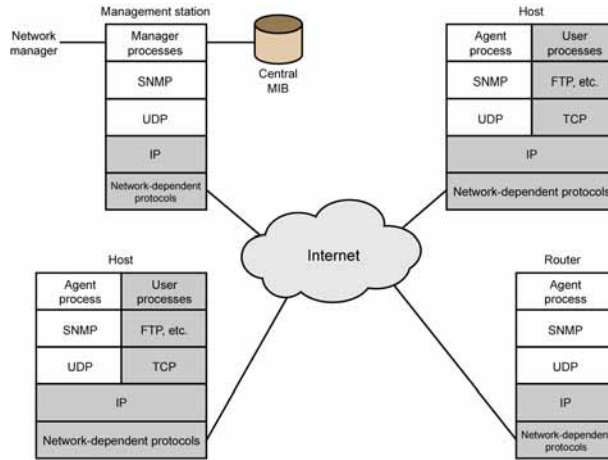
Management station

Network manager

Manager processes

SNMP

UDP

IP

Network-dependent protocols

Central MIB

Host

Agent process

User processes

SNMP

FTP, etc.

UDP

TCP

IP

Network-dependent protocols

Internet

Host

Agent process

User processes

SNMP

FTP, etc.

UDP

TCP

IP

Network-dependent protocols

Router

Agent process

SNMP

UDP

IP

Network-dependen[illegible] protocols